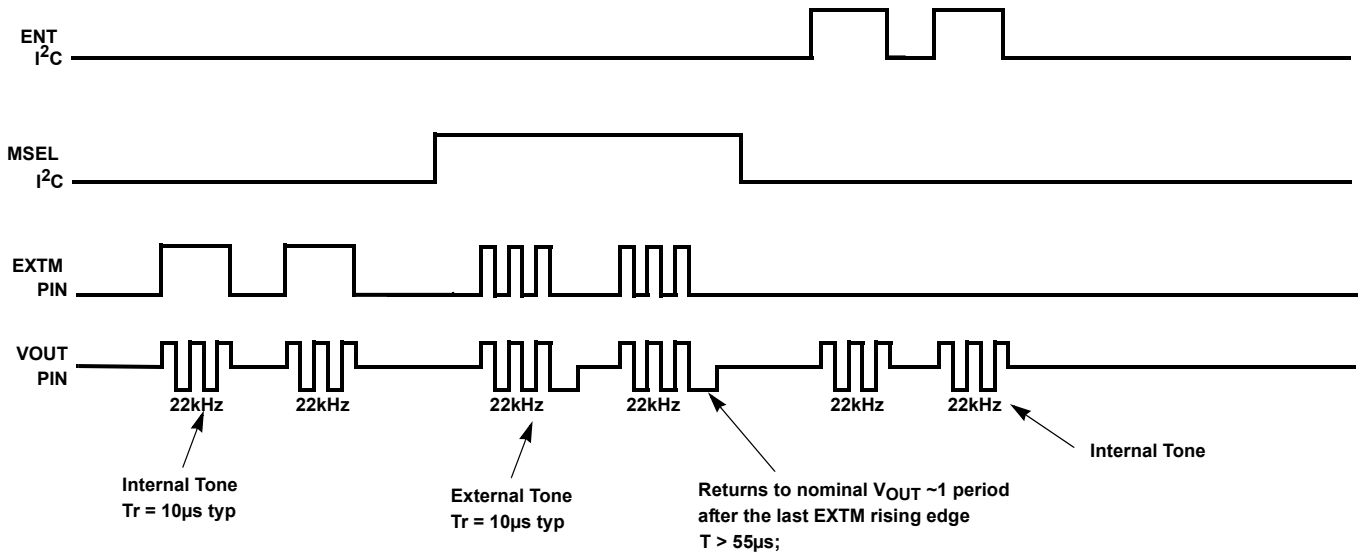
ENT
$I^2C$

MSEL
$I^2C$

EXTM
PIN

VOUT
PIN

22kHz 22kHz 22kHz 22kHz 22kHz 22kHz

Internal Tone
Tr = 10µs typ

External Tone
Tr = 10µs typ

Returns to nominal $V_{OUT}$ ~1 period after the last EXTM rising edge
T > 55µs;

Internal Tone